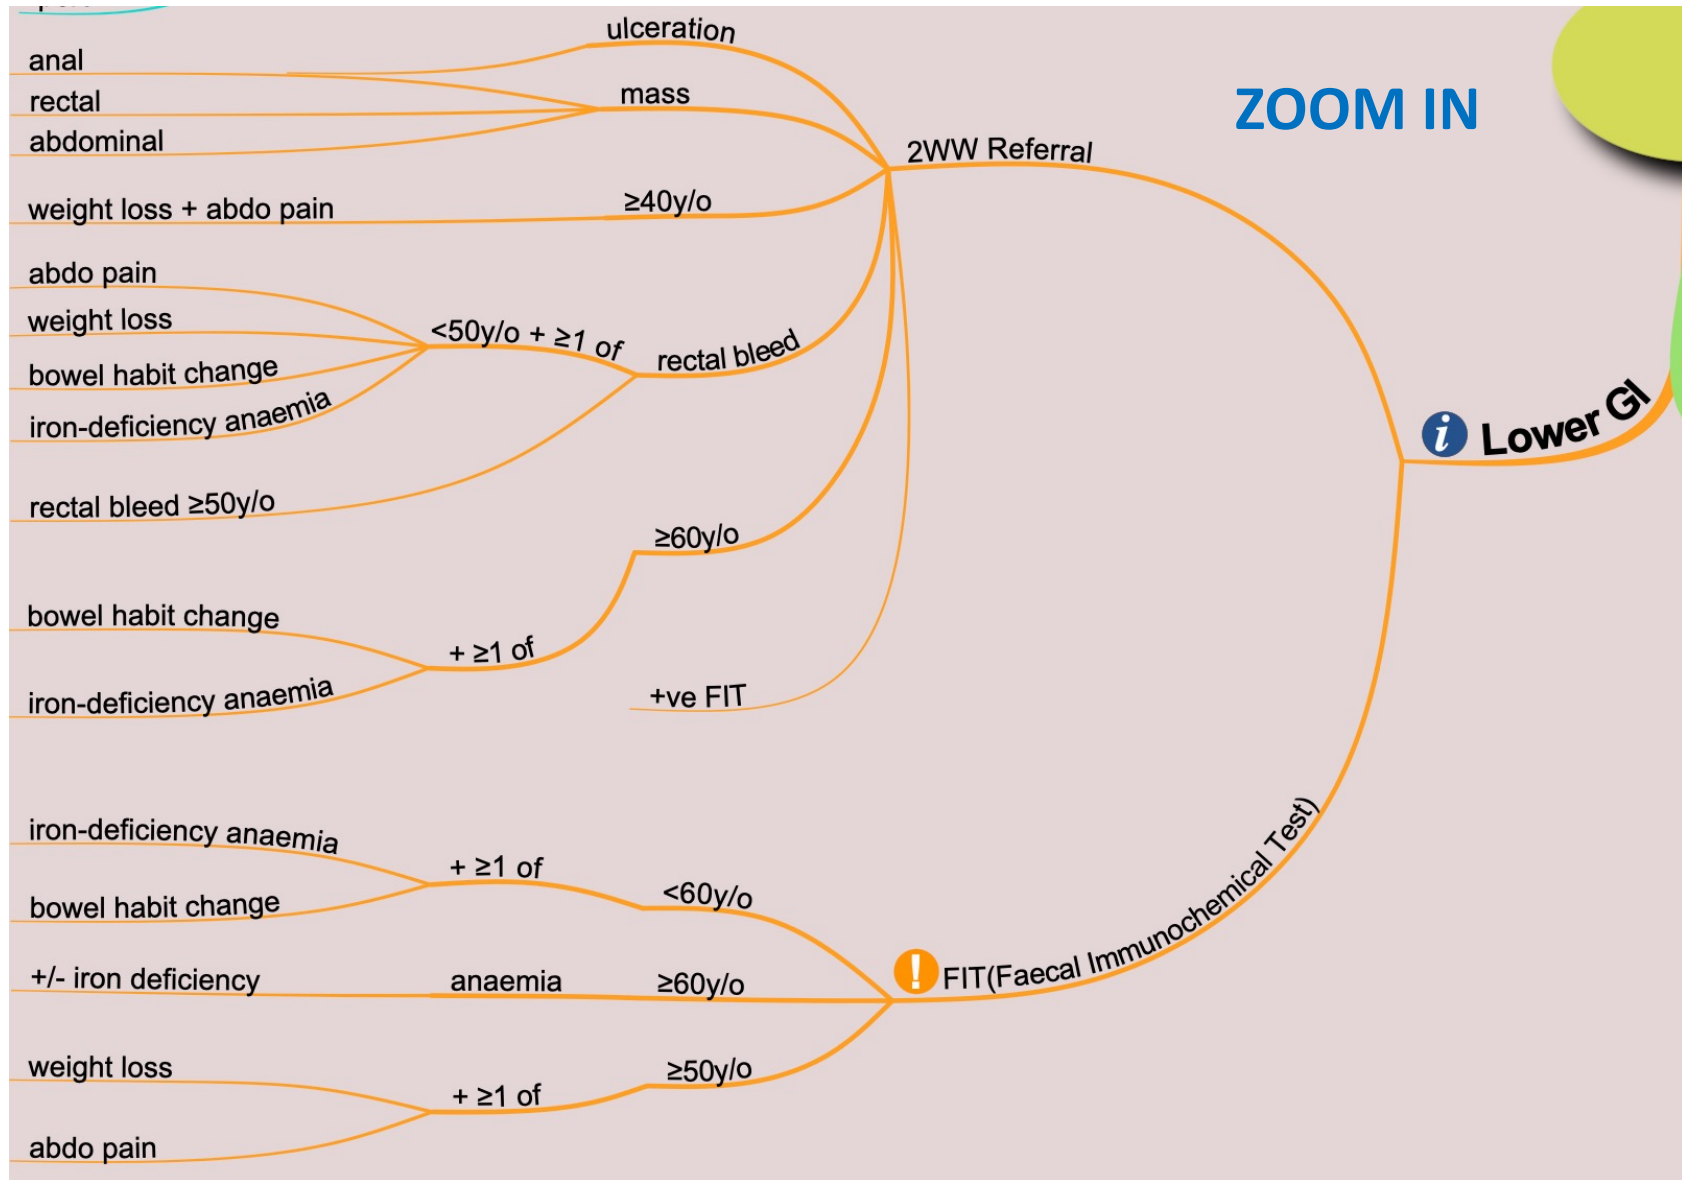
ZOOM IN

Lower GI

2WW Referral

ulceration

anal
rectal
abdominal

mass

weight loss + abdo pain

≥40y/o

abdo pain
weight loss
bowel habit change
iron-deficiency anaemia

<50y/o + ≥1 of

rectal bleed

rectal bleed ≥50y/o

≥60y/o

bowel habit change

+ ≥1 of

iron-deficiency anaemia

+ve FIT

FIT(Faecal Immunochemical Test)

iron-deficiency anaemia

+ ≥1 of

<60y/o

bowel habit change

+/- iron deficiency

anaemia

≥60y/o

weight loss

+ ≥1 of

≥50y/o

abdo pain